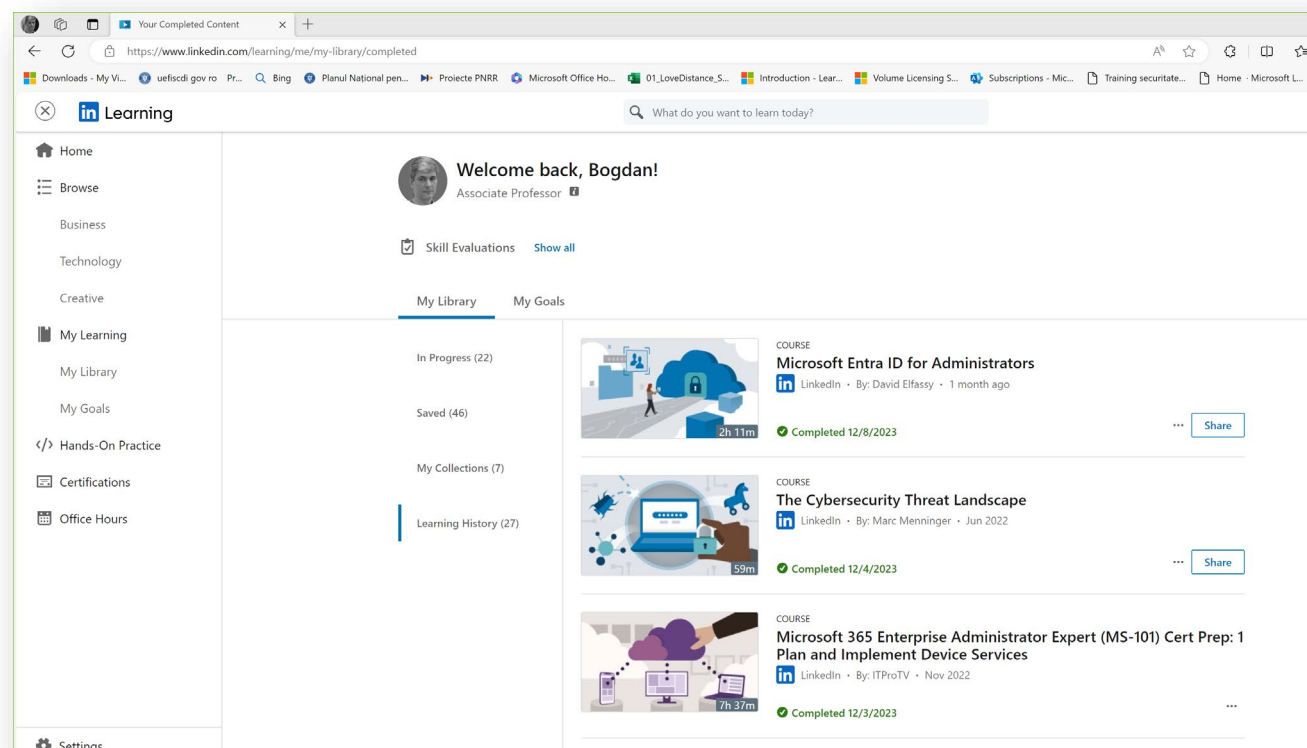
Your Completed Content

https://www.linkedin.com/learning/me/my-library/completed

Downloads - My Vi... uefiscdi gov ro Pr... Bing Planul National pen... Proiecte PNRR Microsoft Office Ho... 01_LoveDistance_S... Introduction - Lear... Volume Licensing S... Subscriptions - Mic... Training securitate... Home · Microsoft L...

Learning

What do you want to learn today?

Home
Browse
Business
Technology
Creative
My Learning
My Library
My Goals
Hands-On Practice
Certifications
Office Hours
Settings

Welcome back, Bogdan!
Associate Professor

Skill Evaluations Show all

My Library My Goals

In Progress (22)
Saved (46)
My Collections (7)
Learning History (27)

COURSE
Microsoft Entra ID for Administrators
LinkedIn · By: David Elfassy · 1 month ago
2h 11m
Completed 12/8/2023
Share

COURSE
The Cybersecurity Threat Landscape
LinkedIn · By: Marc Menninger · Jun 2022
59m
Completed 12/4/2023
Share

COURSE
Microsoft 365 Enterprise Administrator Expert (MS-101) Cert Prep: 1 Plan and Implement Device Services
LinkedIn · By: ITProTV · Nov 2022
7h 37m
Completed 12/3/2023